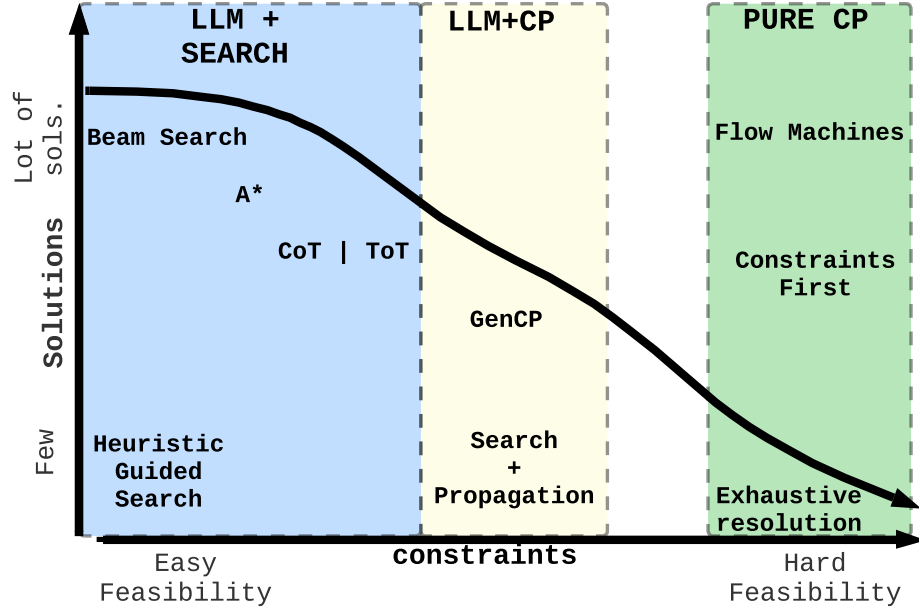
LLM + SEARCH

LLM+CP

PURE CP

Lot of sols.

Solutions

Few

Beam Search

A*

CoT | ToT

Heuristic Guided Search

GenCP

Search + Propagation

Flow Machines

Constraints First

Exhaustive resolution

Easy Feasibility

constraints

Hard Feasibility